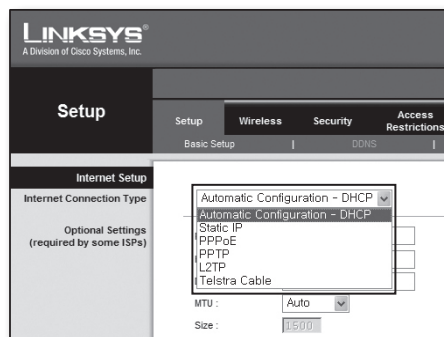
LINKSYS®
A Division of Cisco Systems, Inc.

Setup

Setup
Wireless
Security
Access Restrictions

Basic Setup | DDNS |

Internet Setup
Internet Connection Type

Automatic Configuration - DHCP

Automatic Configuration - DHCP
Static IP
PPPoE
PPTP
L2TP
Telstra Cable

Optional Settings (required by some ISPs)

MTU :
Auto

Size :
1500